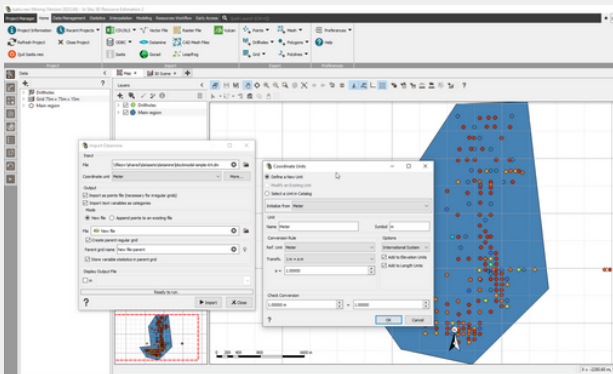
Project Manager Home Data Management Statistics Interpolation Modeling Resources Workflow Early Access

Project Information Recent Projects
Refresh Project Close Project
Quit Isatis.neo

CSV/XLS Vector File Raster File Vulcan
ODBC Datamine CAD Mesh Files
Isatis Gocad Leapfrog

Points Mesh
Drillholes Polygons
Grid Polylines

Preferences
Help

Project Import Export Preferences

Data
Drillholes
Grid 75m x 75m x 15m
Main region

Map 3D Scene

Layers
Drillholes
Main region

Import Datamine
Input
File
Coordinate unit Meter More...
Output
Import as points file (necessary for irregular grids)
Import text variables as categories
Mode
New file Append points to an existing file
File New file
Create parent regular grid
Parent grid name New file parent
Store variable statistics in parent grid
Display Output File
Ready to run.
? Import Close

Coordinate Units
Define a New Unit
Modify an Existing Unit
Select a Unit in Catalog
Initialize from Meter
Unit
Name Meter Symbol m
Conversion Rule Options
Ref. unit Meter International System
Transfo. 1/a x a+b Add to Elevation Units
a = 1.00000 Add to Length Units
Check Conversion
1.00000 m = 1.00000 m
? OK Cancel